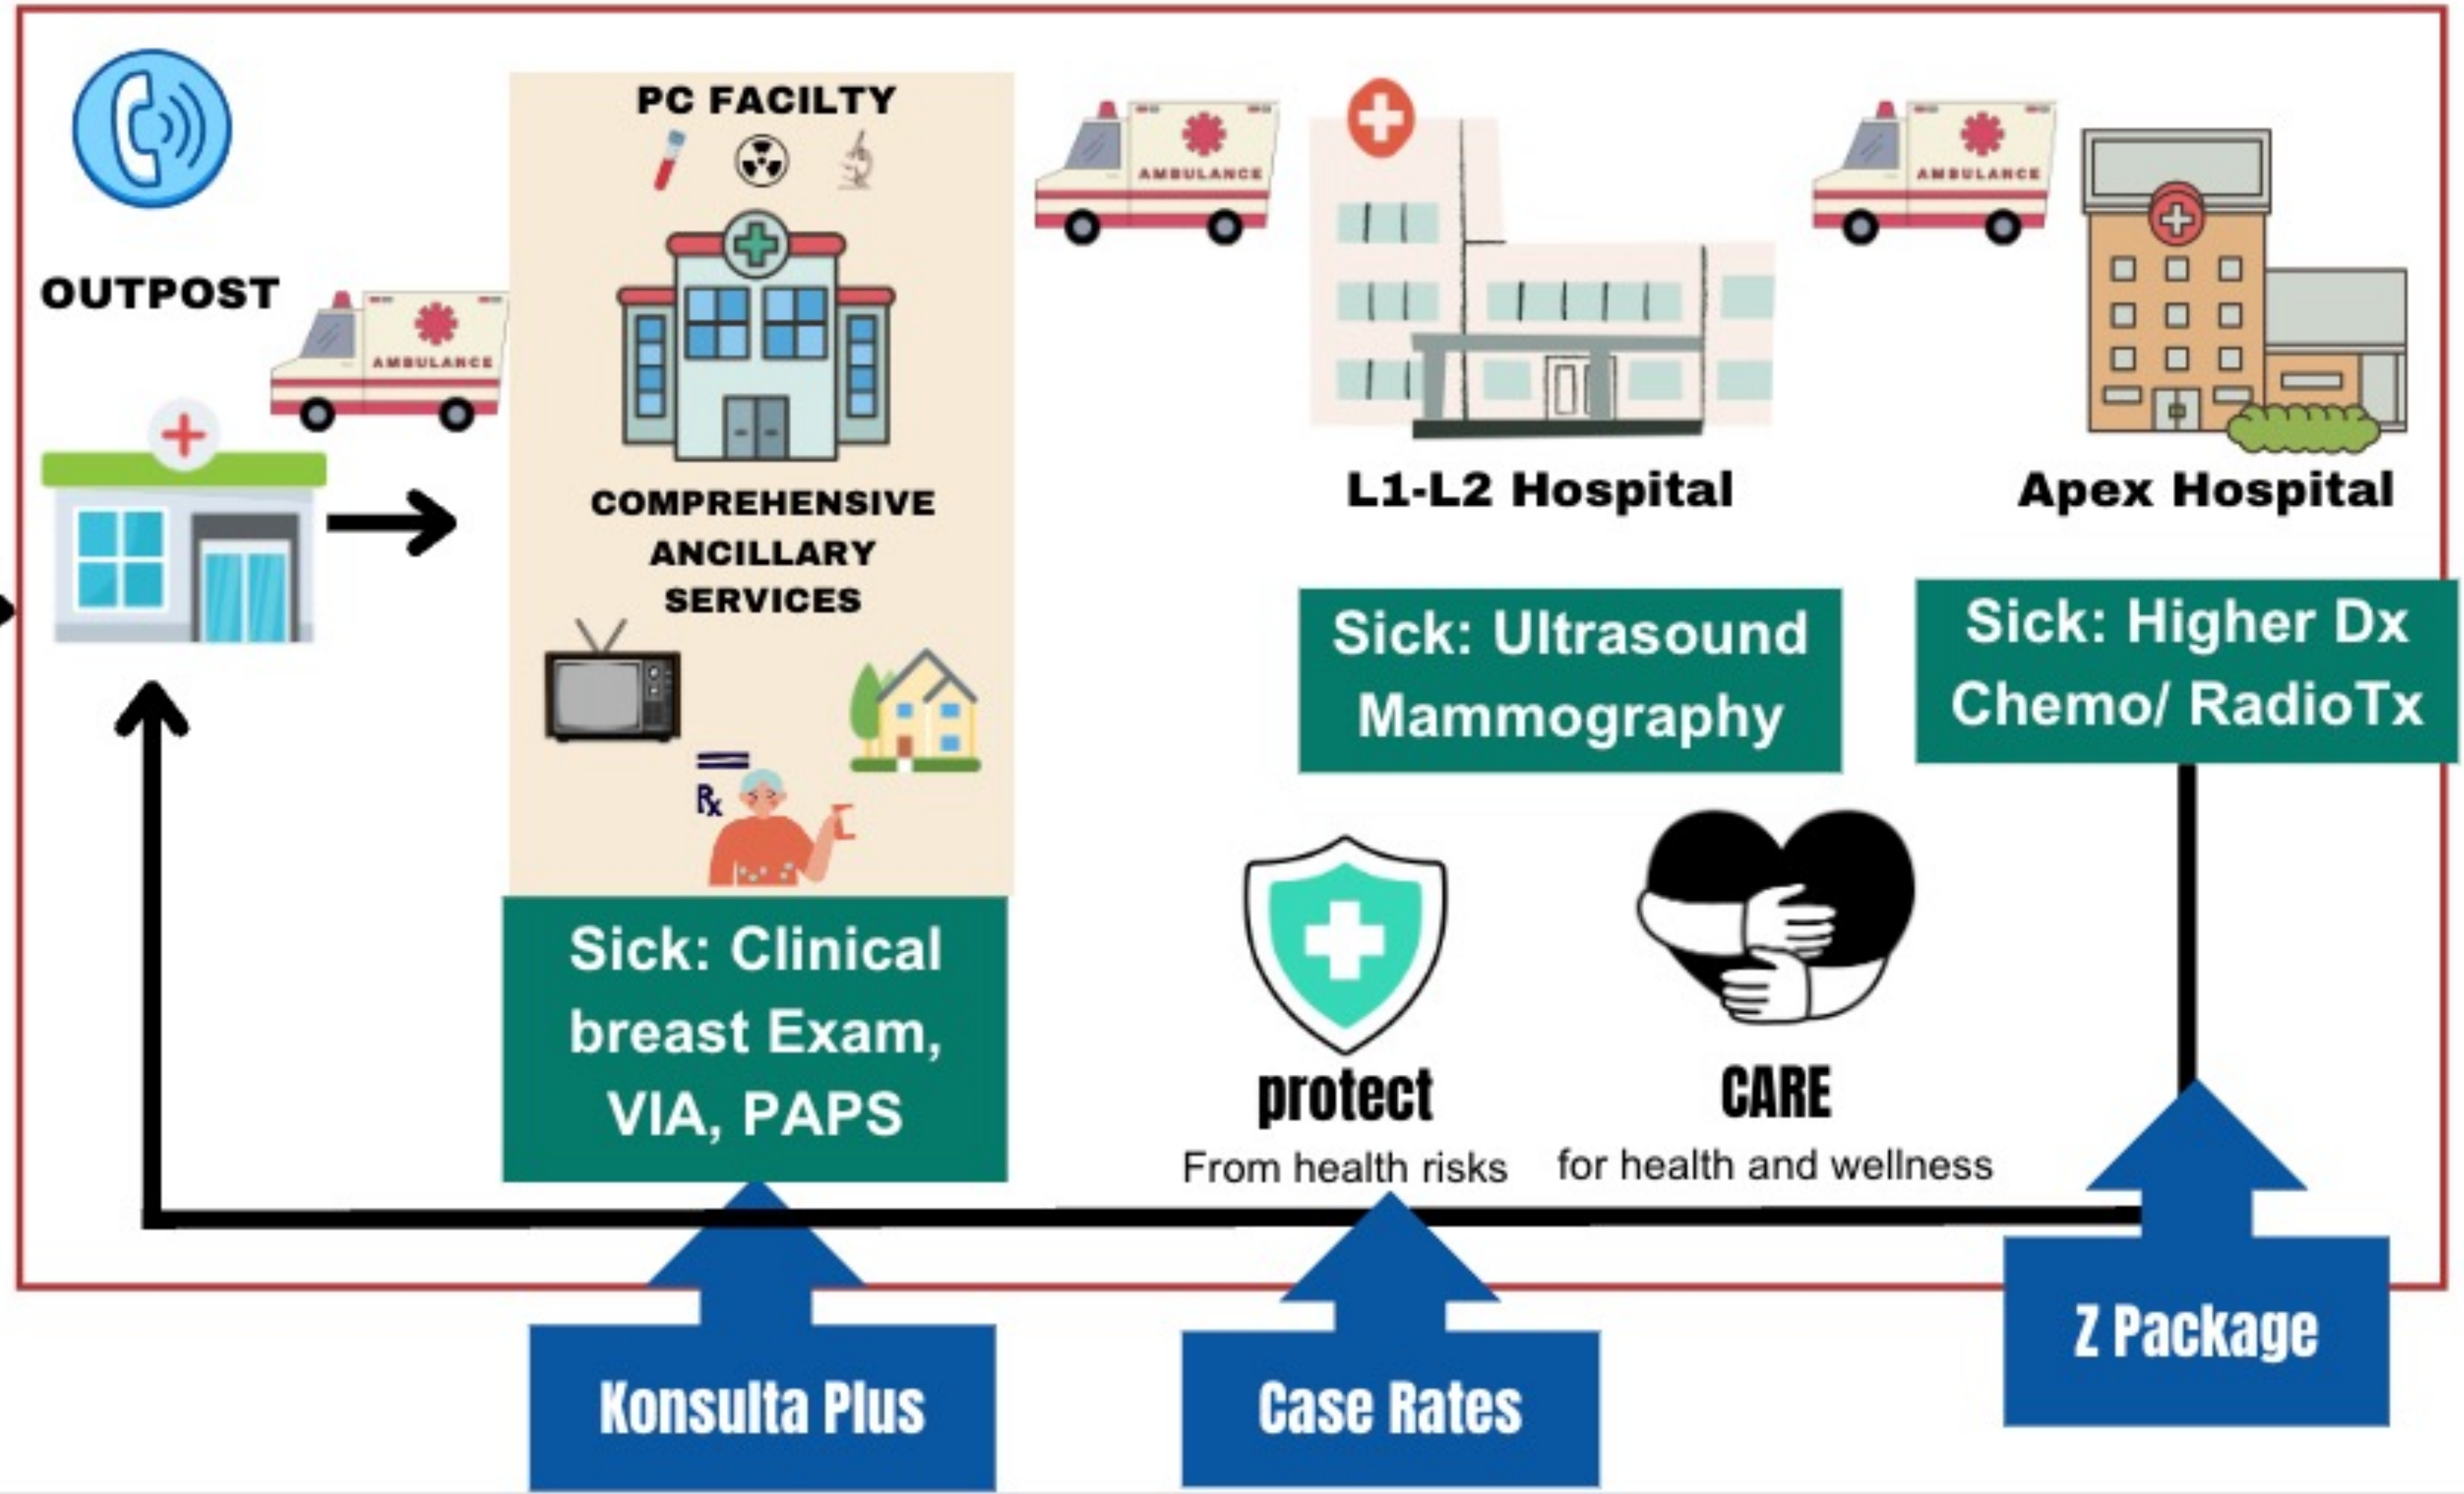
OUTPOST

AMBULANCE

PC FACILTY

COMPREHENSIVE ANCILLARY SERVICES

Rx

Sick: Clinical breast Exam, VIA, PAPS

AMBULANCE

L1-L2 Hospital

Sick: Ultrasound Mammography

AMBULANCE

Apex Hospital

Sick: Higher Dx Chemo/ RadioTx

protect
From health risks

CARE
for health and wellness

Konsulta Plus

Case Rates

Z Package